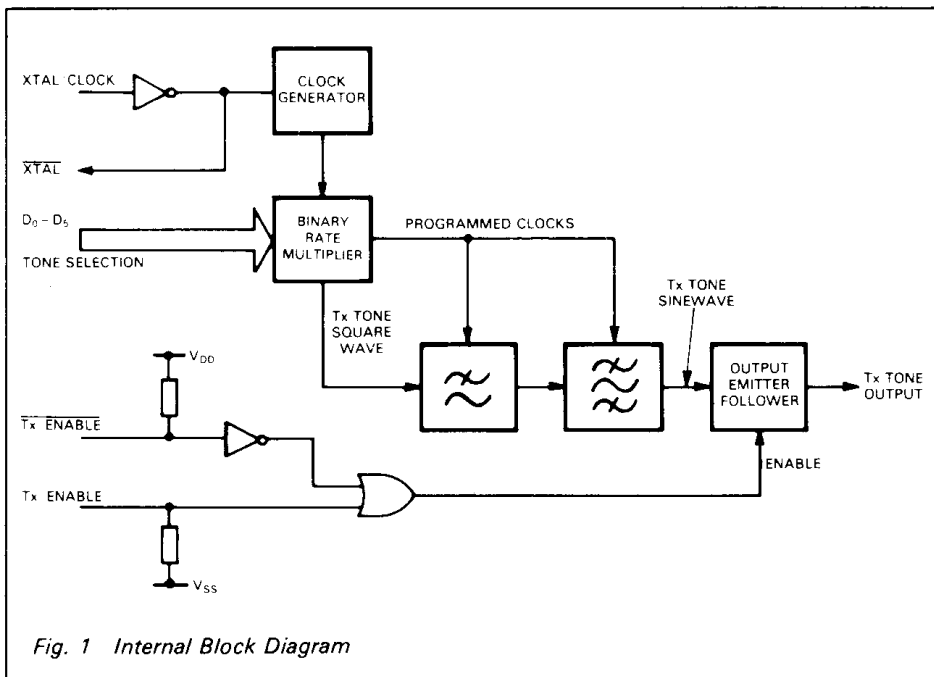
XTAL CLOCK

CLOCK GENERATOR

$\overline{XTAL}$

$D_0 - D_5$

TONE SELECTION

BINARY RATE MULTIPLIER

PROGRAMMED CLOCKS

Tx TONE SQUARE WAVE

Tx TONE SINEWAVE

$V_{DD}$

$\overline{Tx\ ENABLE}$

Tx ENABLE

$V_{SS}$

OUTPUT EMITTER FOLLOWER

Tx TONE OUTPUT

ENABLE

Fig. 1 Internal Block Diagram